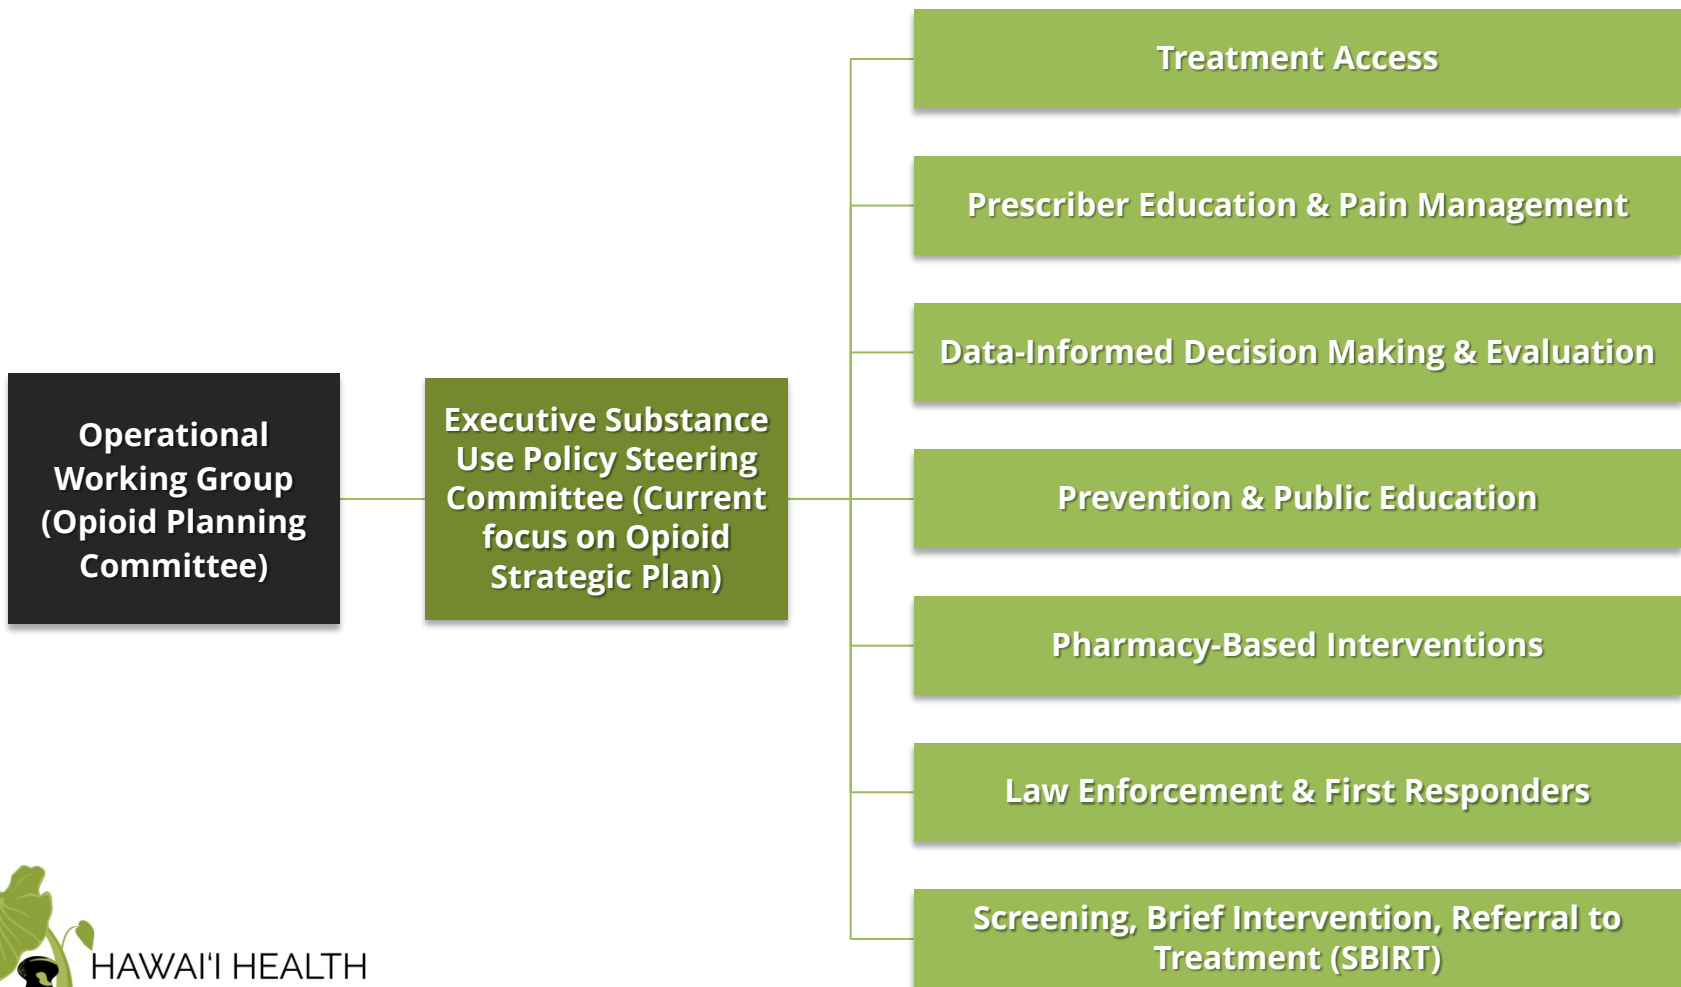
Operational Working Group (Opioid Planning Committee)

Executive Substance Use Policy Steering Committee (Current focus on Opioid Strategic Plan)

Treatment Access

Prescriber Education & Pain Management

Data-Informed Decision Making & Evaluation

Prevention & Public Education

Pharmacy-Based Interventions

Law Enforcement & First Responders

Screening, Brief Intervention, Referral to Treatment (SBIRT)

HAWAI'I HEALTH